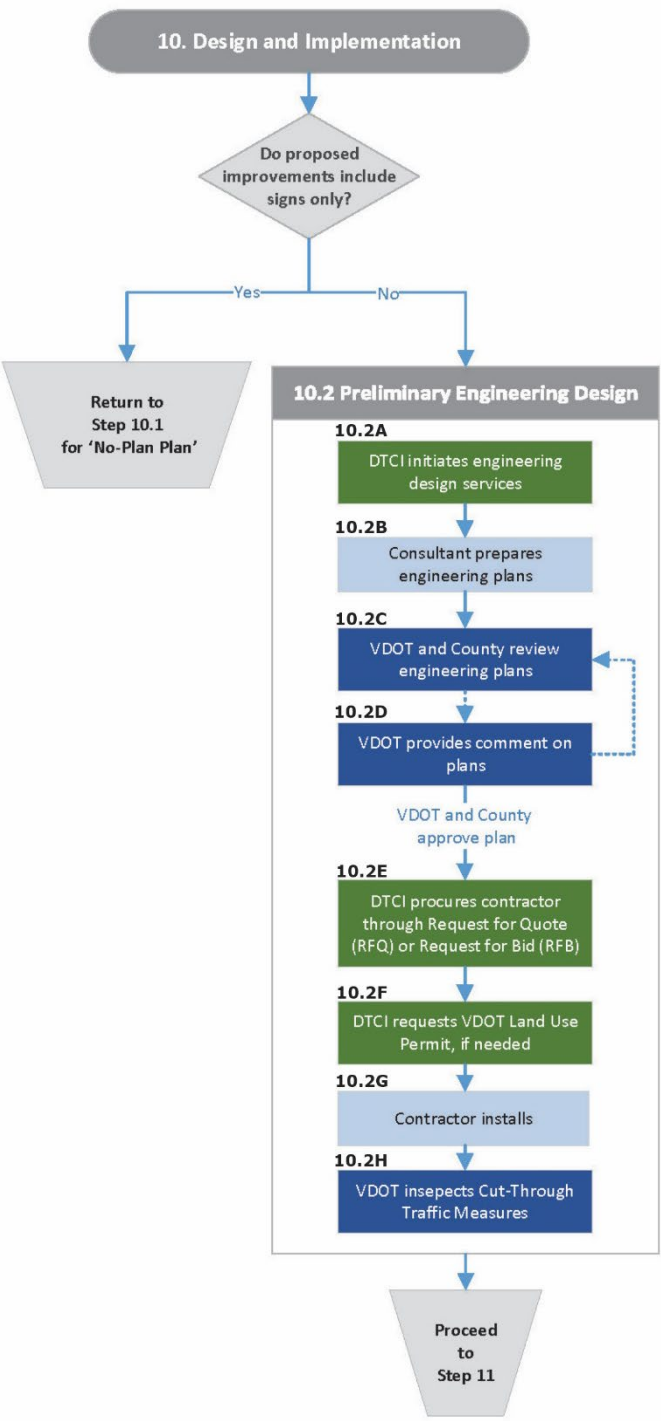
10. Design and Implementation

Do proposed improvements include signs only?

Yes

No

Return to Step 10.1 for 'No-Plan Plan'

10.2 Preliminary Engineering Design

10.2A
DTCI initiates engineering design services

10.2B
Consultant prepares engineering plans

10.2C
VDOT and County review engineering plans

10.2D
VDOT provides comment on plans

VDOT and County approve plan

10.2E
DTCI procures contractor through Request for Quote (RFQ) or Request for Bid (RFB)

10.2F
DTCI requests VDOT Land Use Permit, if needed

10.2G
Contractor installs

10.2H
VDOT insepects Cut-Through Traffic Measures

Proceed to Step 11